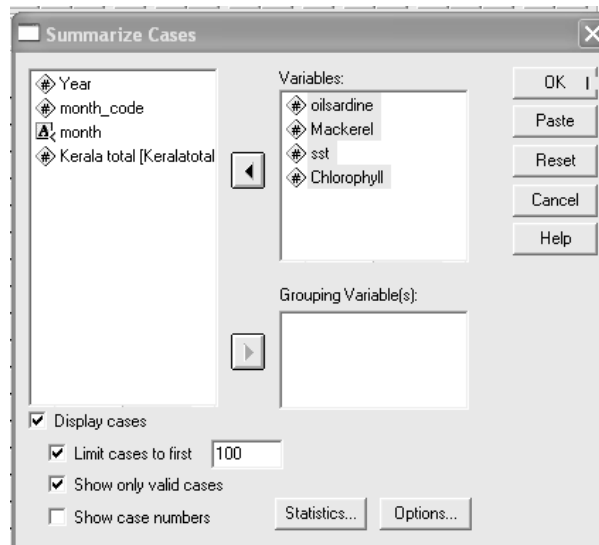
Summarize Cases

Year
month_code
month
Kerala total [Keralatotal

Variables:
oilsardine
Mackerel
sst
Chlorophyll

OK
Paste
Reset
Cancel
Help

Grouping Variable(s):

Display cases
Limit cases to first 100
Show only valid cases
Show case numbers

Statistics...
Options...